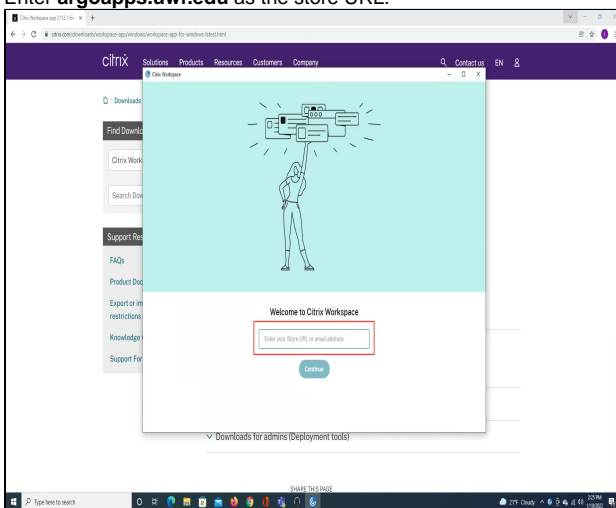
Enter **argoapps.uwf.edu** as the store URL.

Citrix Workspace app 2112.1 for ×

citrix.com/downloads/workspace-app/windows/workspace-app-for-windows-latest.html

citrix Solutions Products Resources Customers Company Contact us EN

Citrix Workspace

Downloads

Find Downlo

Citrix Work

Search Dow

Support Res

FAQs

Product Doc

Export or im restrictions

Knowledge

Support For

Welcome to Citrix Workspace

Enter your Store URL or email address

Continue

Downloads for admins (Deployment tools)

SHARE THIS PAGE

Type here to search

21°F Cloudy 2:25 PM